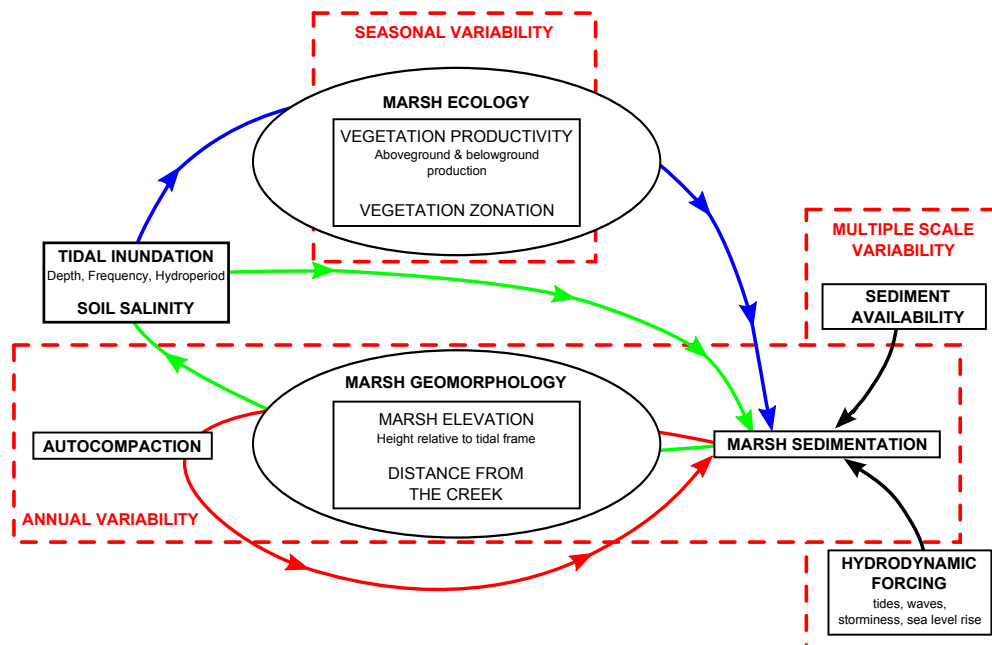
SEASONAL VARIABILITY

MARSH ECOLOGY

VEGETATION PRODUCTIVITY
Aboveground & belowground production

VEGETATION ZONATION

MULTIPLE SCALE VARIABILITY

TIDAL INUNDATION
Depth, Frequency, Hydroperiod

SOIL SALINITY

SEDIMENT AVAILABILITY

MARSH GEOMORPHOLOGY

MARSH ELEVATION
Height relative to tidal frame

DISTANCE FROM THE CREEK

AUTOCOMPACTION

MARSH SEDIMENTATION

ANNUAL VARIABILITY

HYDRODYNAMIC FORCING
tides, waves, storminess, sea level rise